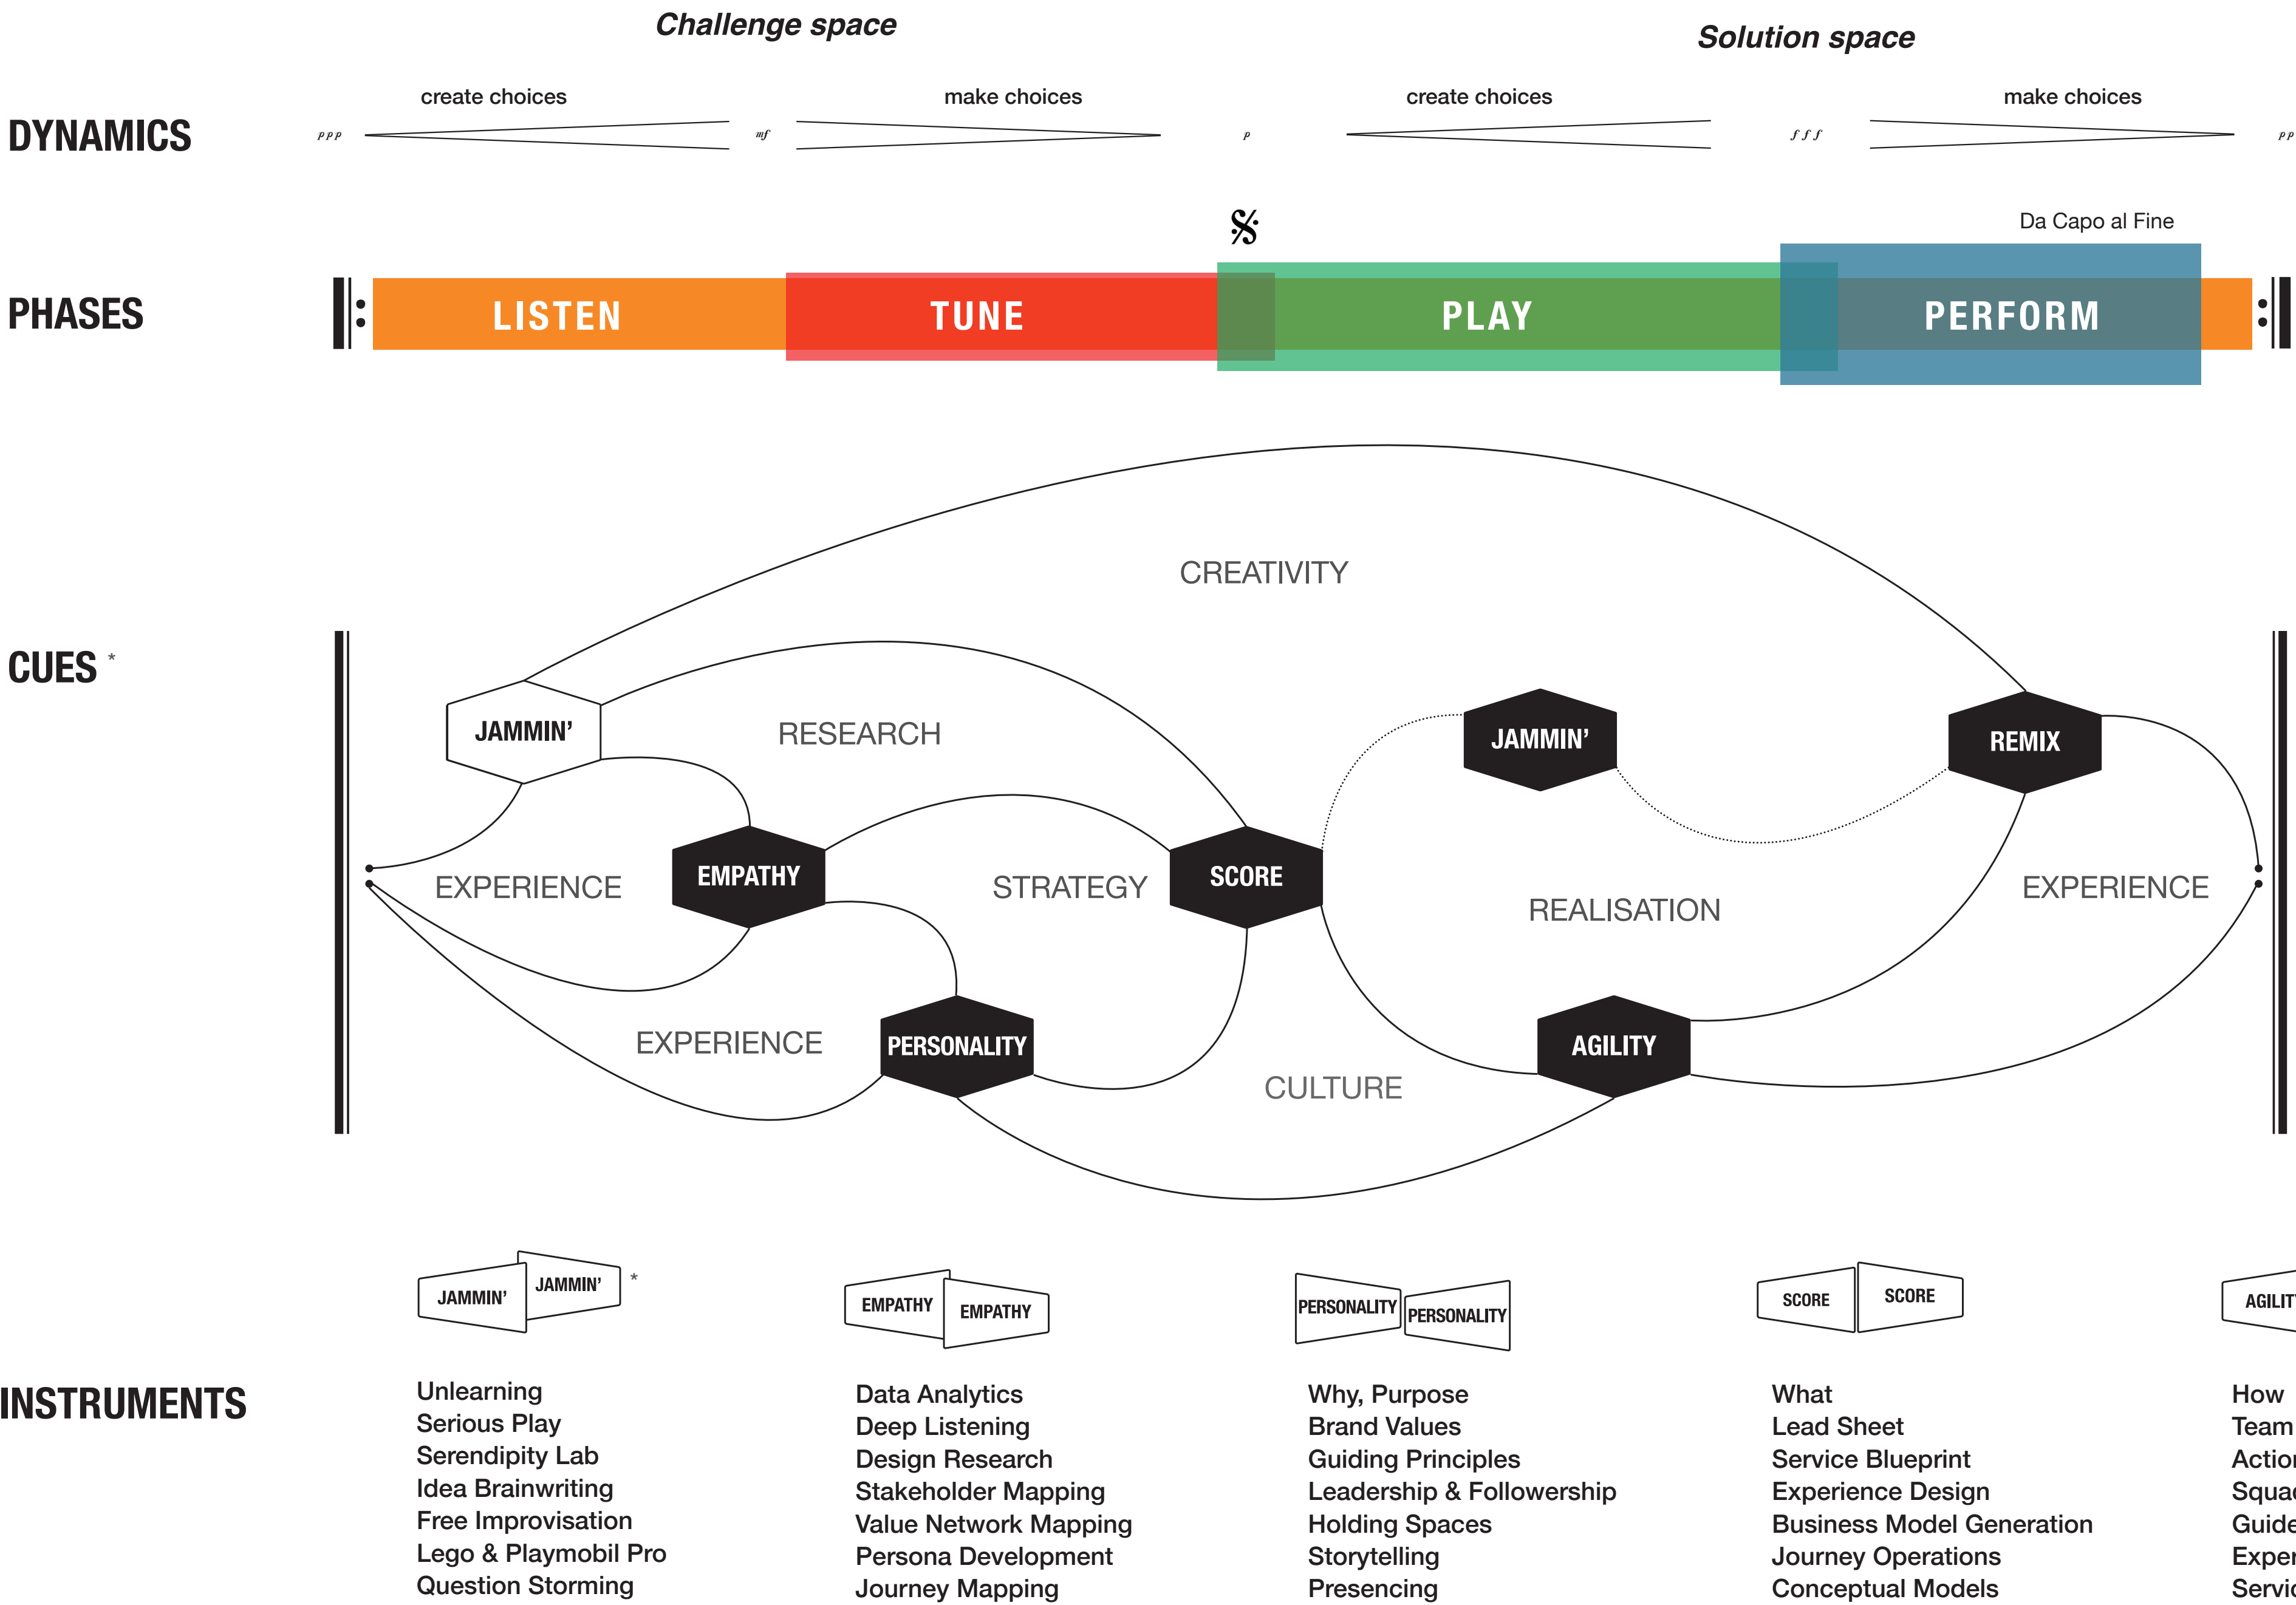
Challenge space

Solution space

DYNAMICS

create choices

make choices

create choices

make choices

ppp

mf

p

fff

pp

Da Capo al Fine

PHASES

LISTEN

TUNE

PLAY

PERFORM

CUES *

CREATIVITY

JAMMIN'

RESEARCH

JAMMIN'

REMIX

EXPERIENCE

EMPATHY

STRATEGY

SCORE

REALISATION

EXPERIENCE

EXPERIENCE

PERSONALITY

CULTURE

AGILITY

JAMMIN' JAMMIN' *

EMPATHY EMPATHY

PERSONALITY PERSONALITY

SCORE SCORE

AGILIT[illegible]

INSTRUMENTS

Unlearning
Serious Play
Serendipity Lab
Idea Brainwriting
Free Improvisation
Lego & Playmobil Pro
Question Storming

Data Analytics
Deep Listening
Design Research
Stakeholder Mapping
Value Network Mapping
Persona Development
Journey Mapping

Why, Purpose
Brand Values
Guiding Principles
Leadership & Followership
Holding Spaces
Storytelling
Presencing

What
Lead Sheet
Service Blueprint
Experience Design
Business Model Generation
Journey Operations
Conceptual Models

How
Team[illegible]
Actio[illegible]
Squa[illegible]
Guide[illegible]
Expe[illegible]
Servi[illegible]